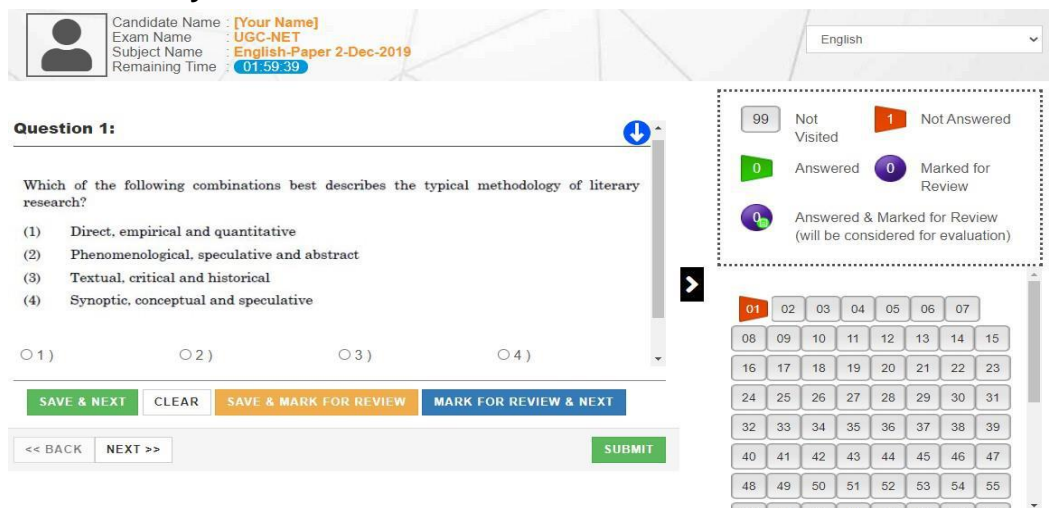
Candidate Name : [Your Name]
Exam Name : UGC-NET
Subject Name : English-Paper 2-Dec-2019
Remaining Time : 01:59:39

English

Question 1:

Which of the following combinations best describes the typical methodology of literary research?

(1) Direct, empirical and quantitative
(2) Phenomenological, speculative and abstract
(3) Textual, critical and historical
(4) Synoptic, conceptual and speculative

○ 1 ) ○ 2 ) ○ 3 ) ○ 4 )

SAVE & NEXT | CLEAR | SAVE & MARK FOR REVIEW | MARK FOR REVIEW & NEXT

<< BACK | NEXT >> | SUBMIT

99 Not Visited
1 Not Answered
0 Answered
0 Marked for Review
0 Answered & Marked for Review (will be considered for evaluation)

| 01 | 02 | 03 | 04 | 05 | 06 | 07 | |
|---|---|---|---|---|---|---|---|
| 08 | 09 | 10 | 11 | 12 | 13 | 14 | 15 |
| 16 | 17 | 18 | 19 | 20 | 21 | 22 | 23 |
| 24 | 25 | 26 | 27 | 28 | 29 | 30 | 31 |
| 32 | 33 | 34 | 35 | 36 | 37 | 38 | 39 |
| 40 | 41 | 42 | 43 | 44 | 45 | 46 | 47 |
| 48 | 49 | 50 | 51 | 52 | 53 | 54 | 55 |